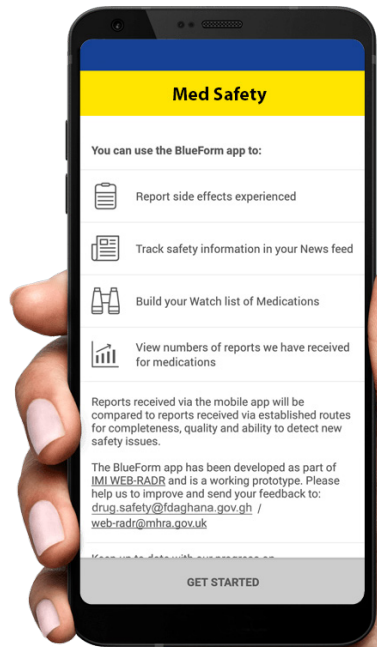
Med Safety

You can use the BlueForm app to:

Report side effects experienced

Track safety information in your News feed

Build your Watch list of Medications

View numbers of reports we have received for medications

Reports received via the mobile app will be compared to reports received via established routes for completeness, quality and ability to detect new safety issues.

The BlueForm app has been developed as part of IMI WEB-RADR and is a working prototype. Please help us to improve and send your feedback to: drug.safety@fdaghana.gov.gh / web-radr@mhra.gov.uk

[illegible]

GET STARTED